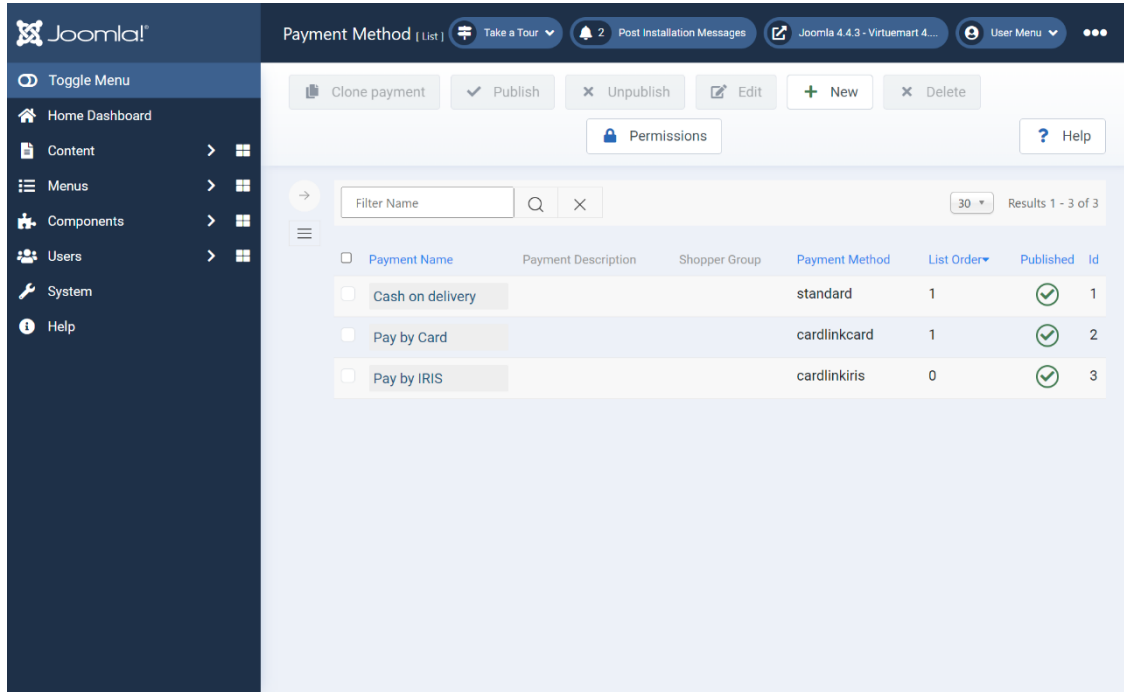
Joomla!

Toggle Menu
Home Dashboard
Content
Menus
Components
Users
System
Help

Payment Method [ List ] Take a Tour 2 Post Installation Messages Joomla 4.4.3 - Virtuemart 4.... User Menu

Clone payment Publish Unpublish Edit New Delete
Permissions Help

Filter Name
30 Results 1 - 3 of 3

| | Payment Name | Payment Description | Shopper Group | Payment Method | List Order | Published | Id |
|---|---|---|---|---|---|---|---|
| | Cash on delivery | | | standard | 1 | | 1 |
| | Pay by Card | | | cardlinkcard | 1 | | 2 |
| | Pay by IRIS | | | cardlinkiris | 0 | | 3 |